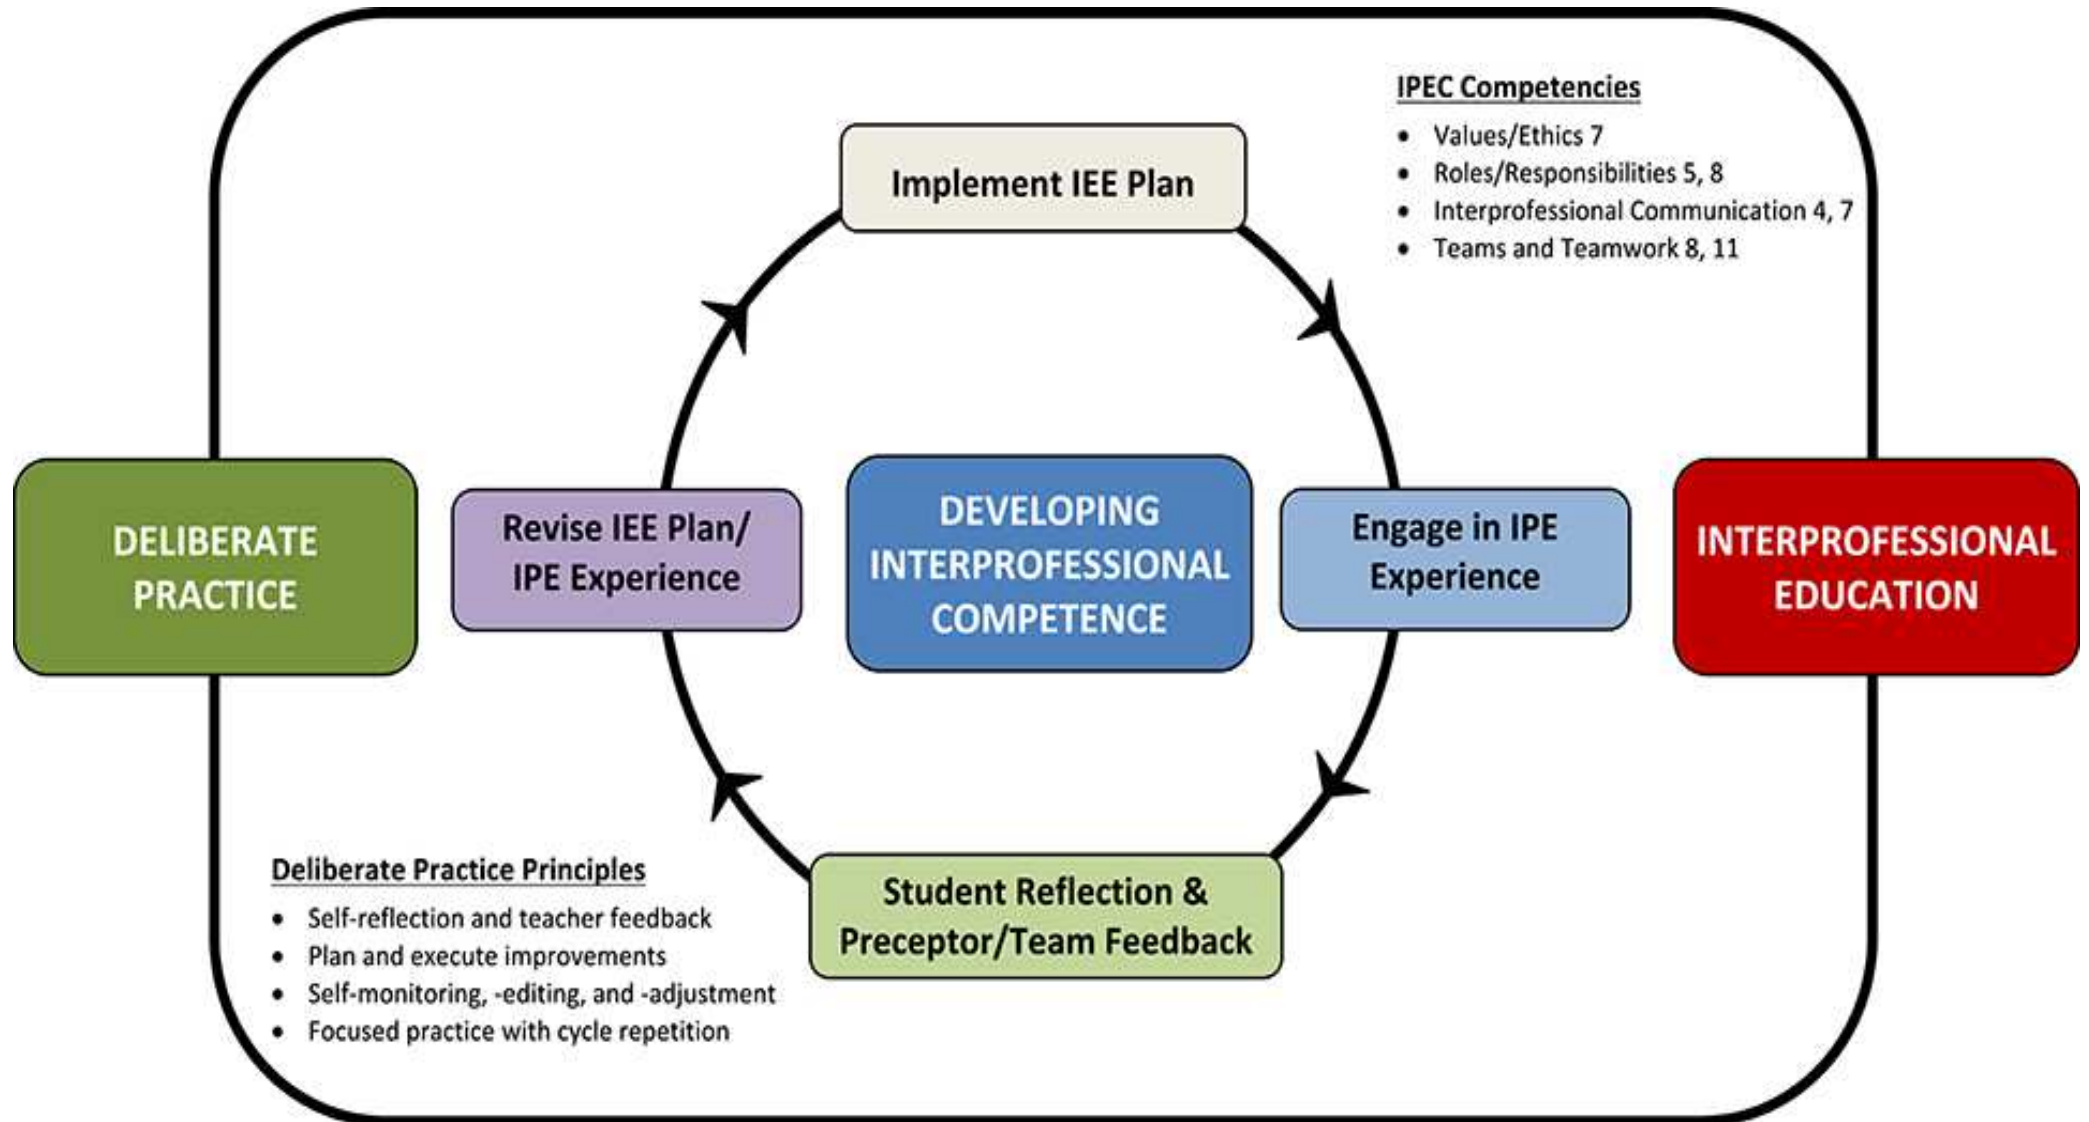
IPEC Competencies
- Values/Ethics 7
- Roles/Responsibilities 5, 8
- Interprofessional Communication 4, 7
- Teams and Teamwork 8, 11

Implement IEE Plan

DELIBERATE PRACTICE

Revise IEE Plan/ IPE Experience

DEVELOPING INTERPROFESSIONAL COMPETENCE

Engage in IPE Experience

INTERPROFESSIONAL EDUCATION

Student Reflection & Preceptor/Team Feedback

Deliberate Practice Principles
- Self-reflection and teacher feedback
- Plan and execute improvements
- Self-monitoring, -editing, and -adjustment
- Focused practice with cycle repetition